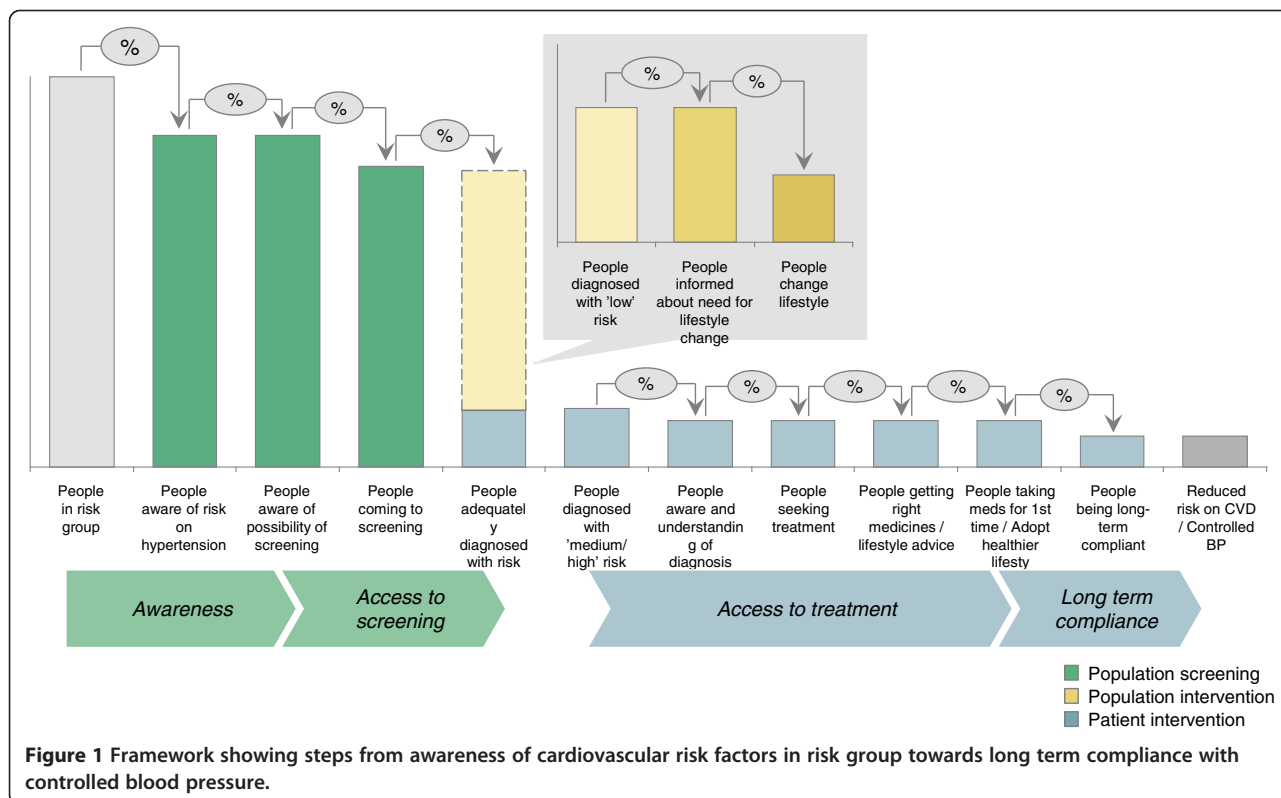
%

%

%

%

%

%

People diagnosed with 'low' risk

People informed about need for lifestyle change

People change lifestyle

%

%

%

%

%

People in risk group

People aware of risk on hypertension

People aware of possibility of screening

People coming to screening

People adequately diagnosed with risk

People diagnosed with 'medium/ high' risk

People aware and understanding of diagnosis

People seeking treatment

People getting right medicines / lifestyle advice

People taking meds for 1st time / Adopt healthier lifesty

People being long-term compliant

Reduced risk on CVD / Controlled BP

Awareness

Access to screening

Access to treatment

Long term compliance

Population screening

Population intervention

Patient intervention

**Figure 1** **Framework showing steps from awareness of cardiovascular risk factors in risk group towards long term compliance with controlled blood pressure.**